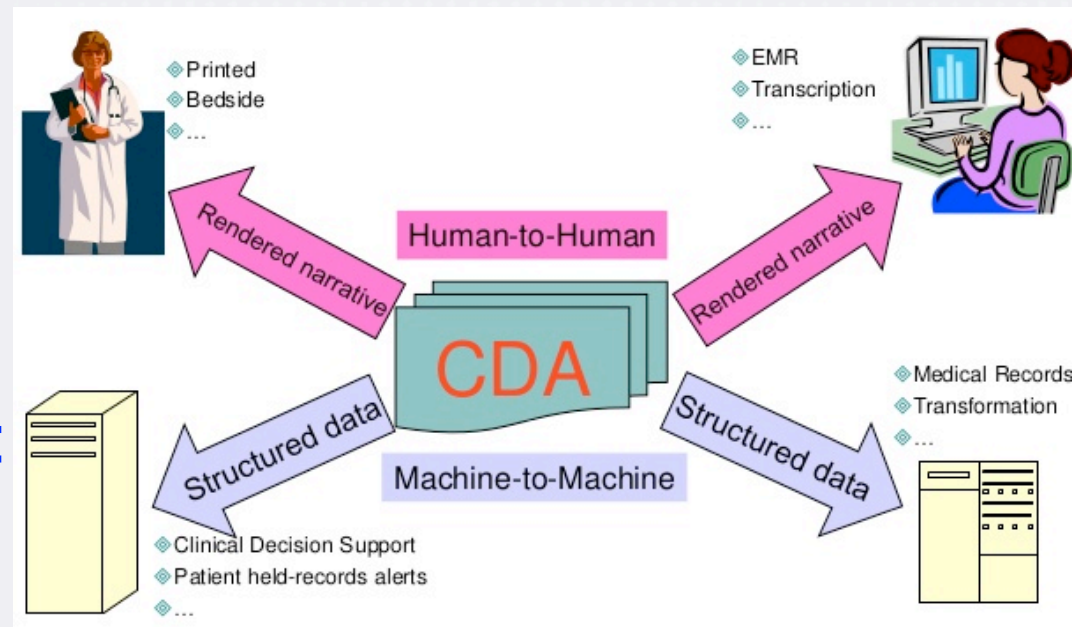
Printed
Bedside
...

EMR
Transcription
...

Rendered narrative

Human-to-Human

Rendered narrative

CDA

Structured data

Medical Records
Transformation
...

Structured data

Machine-to-Machine

Clinical Decision Support
Patient held-records alerts
...